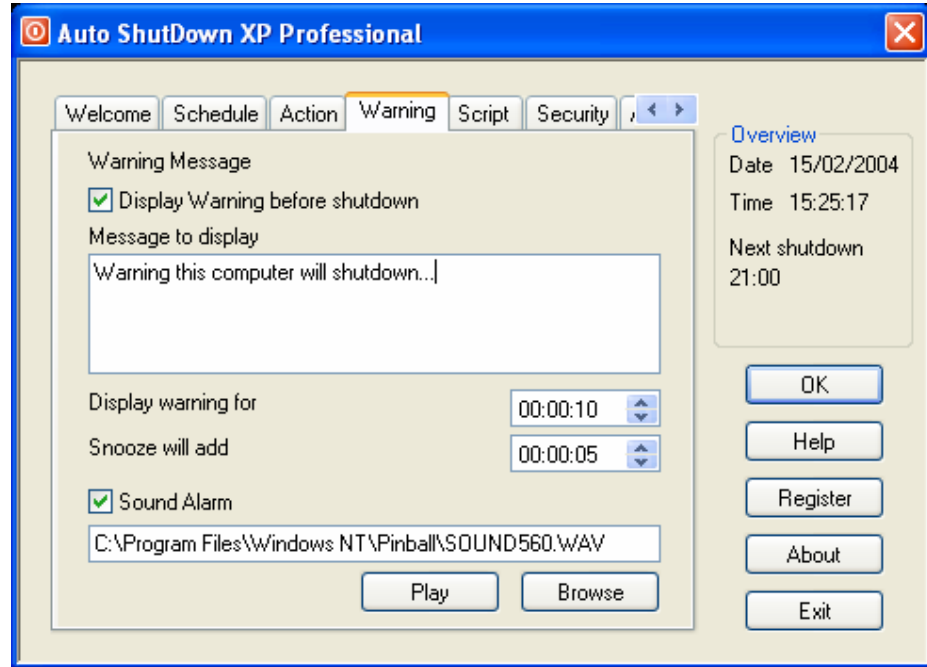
Auto ShutDown XP Professional

Welcome | Schedule | Action | Warning | Script | Security | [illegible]

Warning Message

Display Warning before shutdown

Message to display

Warning this computer will shutdown...

Display warning for 00:00:10

Snooze will add 00:00:05

Sound Alarm

C:\Program Files\Windows NT\Pinball\SOUND560.WAV

Play

Browse

Overview

Date 15/02/2004

Time 15:25:17

Next shutdown 21:00

OK

Help

Register

About

Exit